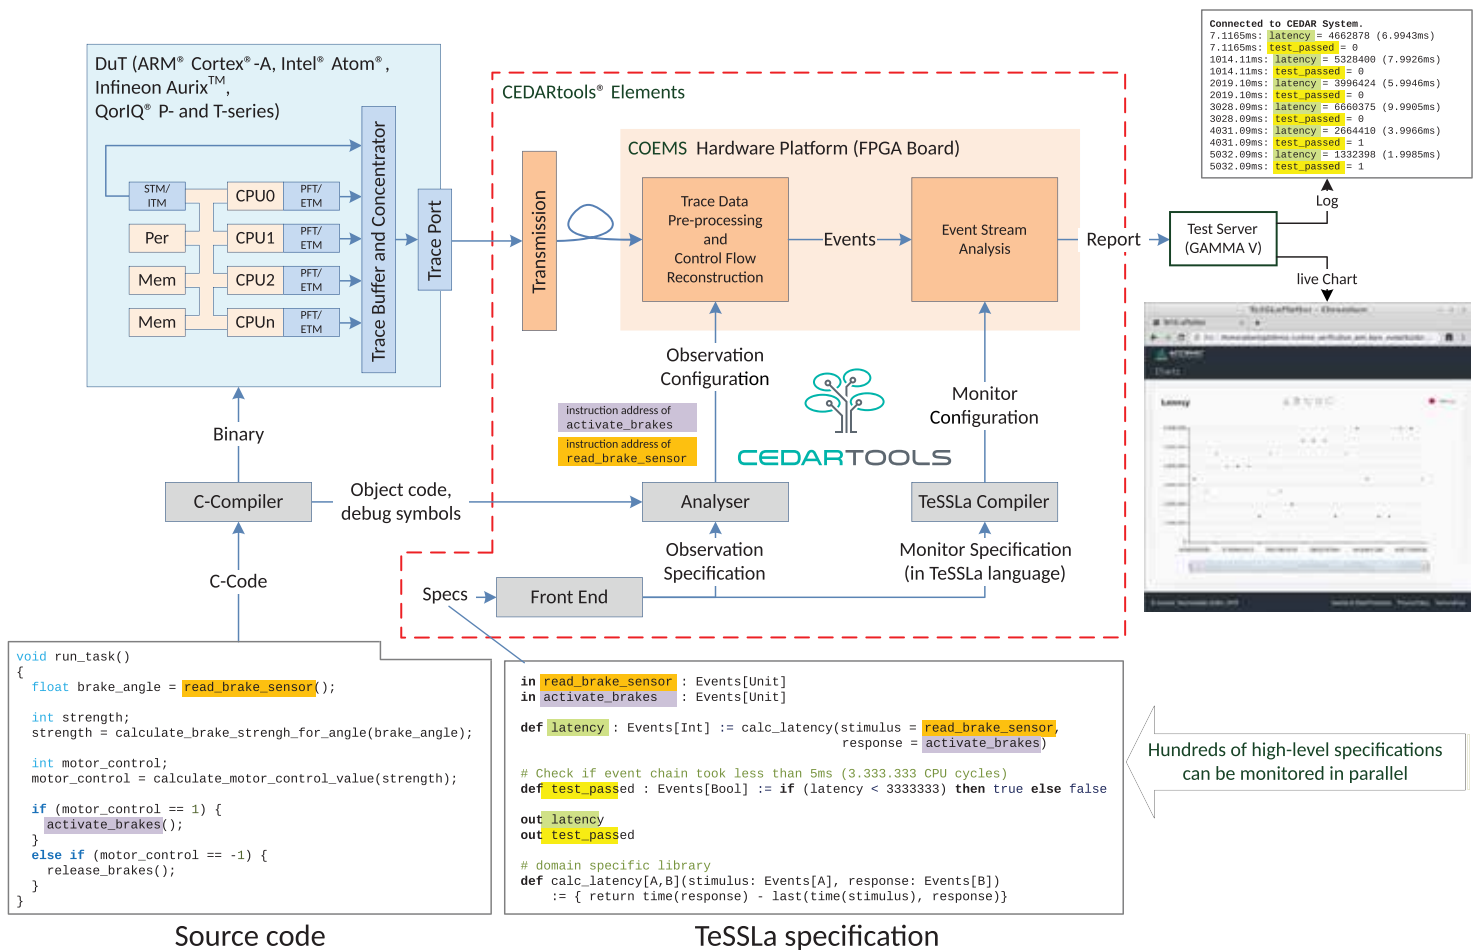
DuT (ARM® Cortex®-A, Intel® Atom®, Infineon Aurix™, QorIQ® P- and T-series)

STM/ITM
Per
Mem
Mem
CPU0 PFT/ETM
CPU1 PFT/ETM
CPU2 PFT/ETM
CPUn PFT/ETM
Trace Buffer and Concentrator
Trace Port

CEDARtools® Elements

Transmission

COEMS Hardware Platform (FPGA Board)

Trace Data Pre-processing and Control Flow Reconstruction

Events

Event Stream Analysis

Report

Test Server (GAMMA V)

Log

live Chart

Connected to CEDAR System.
7.1165ms: latency = 4662878 (6.9943ms)
7.1165ms: test_passed = 0
1014.11ms: latency = 5328400 (7.9926ms)
1014.11ms: test_passed = 0
2019.10ms: latency = 3996424 (5.9946ms)
2019.10ms: test_passed = 0
3028.09ms: latency = 6660375 (9.9905ms)
3028.09ms: test_passed = 0
4031.09ms: latency = 2664410 (3.9966ms)
4031.09ms: test_passed = 1
5032.09ms: latency = 1332398 (1.9985ms)
5032.09ms: test_passed = 1

Observation Configuration

Monitor Configuration

instruction address of activate_brakes

instruction address of read_brake_sensor

CEDARTOOLS

Binary

C-Compiler

Object code, debug symbols

Analyser

TeSSLa Compiler

C-Code

Observation Specification

Monitor Specification (in TeSSLa language)

Specs

Front End

void run_task()
{
  float brake_angle = read_brake_sensor();

  int strength;
  strength = calculate_brake_strengh_for_angle(brake_angle);

  int motor_control;
  motor_control = calculate_motor_control_value(strength);

  if (motor_control == 1) {
    activate_brakes();
  }
  else if (motor_control == -1) {
    release_brakes();
  }
}

in read_brake_sensor : Events[Unit]
in activate_brakes : Events[Unit]

def latency : Events[Int] := calc_latency(stimulus = read_brake_sensor,
                                          response = activate_brakes)

# Check if event chain took less than 5ms (3.333.333 CPU cycles)
def test_passed : Events[Bool] := if (latency < 3333333) then true else false

out latency
out test_passed

# domain specific library
def calc_latency[A,B](stimulus: Events[A], response: Events[B])
    := { return time(response) - last(time(stimulus), response)}

Hundreds of high-level specifications can be monitored in parallel

Source code

TeSSLa specification